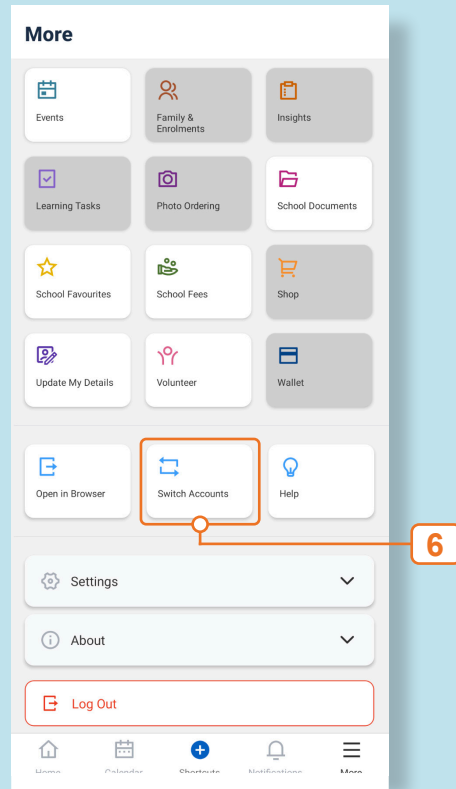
More

Events

Family & Enrolments

Insights

Learning Tasks

Photo Ordering

School Documents

School Favourites

School Fees

Shop

Update My Details

Volunteer

Wallet

Open in Browser

Switch Accounts

Help

6

Settings

About

Log Out

Home

Calendar

Shortcuts

Notifications

More